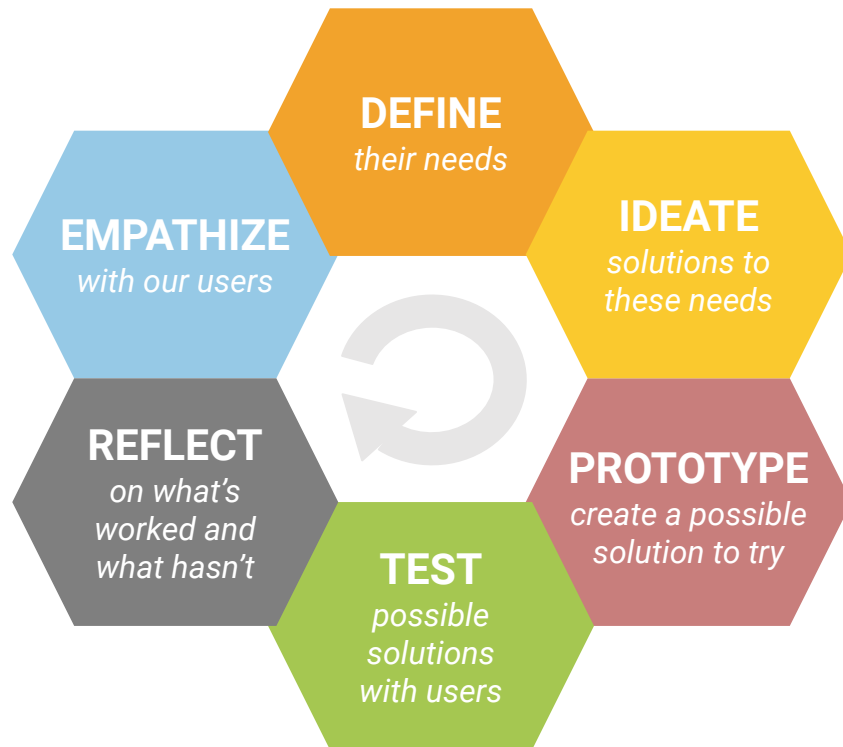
DEFINE
their needs

IDEATE
solutions to these needs

PROTOTYPE
create a possible solution to try

TEST
possible solutions with users

REFLECT
on what's worked and what hasn't

EMPATHIZE
with our users